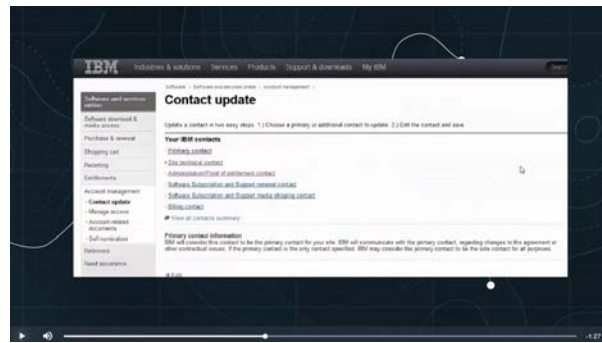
IBM Industries & solutions Services Products Support & downloads My IBM

Software > Software and services online > Account management >

Contact update

Software and services online

Software download & media access

Purchase & renewal

Shopping cart

Reporting

Entitlements

Account management

• Contact update

• Manage access

• Account related documents

• Self-nomination

Reference

Need assistance

Update a contact in two easy steps: 1.) Choose a primary or additional contact to update. 2.) Edit the contact and save.

Your IBM contacts

Primary contact

• Site technical contact

Administration/Proof of entitlement contact

Software Subscription and Support renewal contact

Software Subscription and Support media shipping contact

Billing contact

View all contacts summary

Primary contact information

IBM will consider this contact to be the primary contact for your site. IBM will communicate with the primary contact, regarding changes to this agreement or other contractual issues. If the primary contact is the only contact specified, IBM may consider the primary contact to be the sole contact for all purposes.

Edit

-1:27